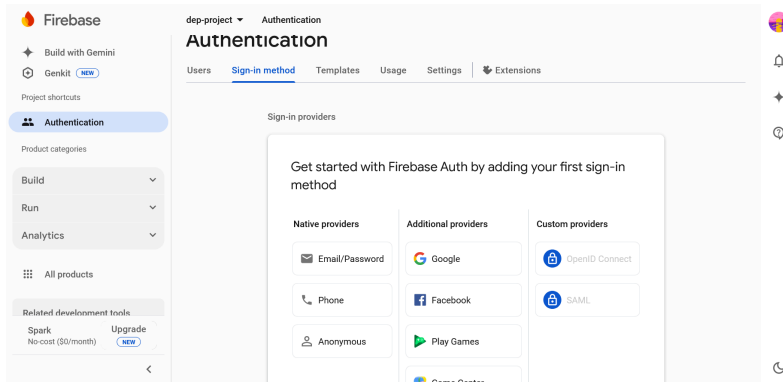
Firebase

Build with Gemini
Genkit NEW
Project shortcuts
Authentication
Product categories
Build
Run
Analytics
All products
Related development tools
Spark
No-cost ($0/month)
Upgrade
NEW

dep-project ▾ Authentication

Authentication

Users Sign-in method Templates Usage Settings Extensions

Sign-in providers

Get started with Firebase Auth by adding your first sign-in method

| Native providers | Additional providers | Custom providers |
|---|---|---|
| Email/Password | Google | OpenID Connect |
| Phone | Facebook | SAML |
| Anonymous | Play Games | |
| | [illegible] | |